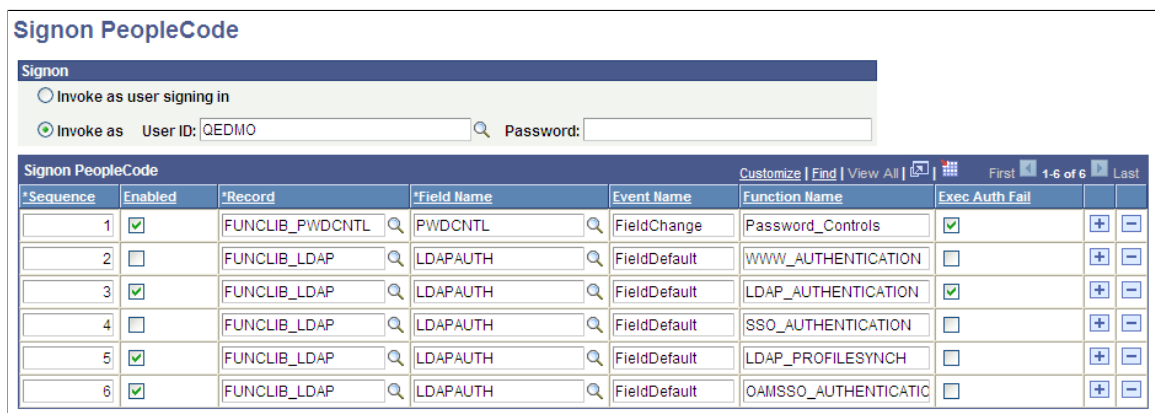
Signon PeopleCode

Signon

Invoke as user signing in

Invoke as User ID: QEDMO Password:

Signon PeopleCode Customize | Find | View All | First 1-6 of 6 Last

| *Sequence | Enabled | *Record | *Field Name | Event Name | Function Name | Exec Auth Fail | | |
|---|---|---|---|---|---|---|---|---|
| 1 | ☑ | FUNCLIB_PWDCNTL | PWDCNTL | FieldChange | Password_Controls | ☑ | + | − |
| 2 | ☐ | FUNCLIB_LDAP | LDAPAUTH | FieldDefault | WWW_AUTHENTICATION | ☐ | + | − |
| 3 | ☑ | FUNCLIB_LDAP | LDAPAUTH | FieldDefault | LDAP_AUTHENTICATION | ☑ | + | − |
| 4 | ☐ | FUNCLIB_LDAP | LDAPAUTH | FieldDefault | SSO_AUTHENTICATION | ☐ | + | − |
| 5 | ☑ | FUNCLIB_LDAP | LDAPAUTH | FieldDefault | LDAP_PROFILESYNCH | ☐ | + | − |
| 6 | ☑ | FUNCLIB_LDAP | LDAPAUTH | FieldDefault | OAMSSO_AUTHENTICATIC | ☐ | + | − |